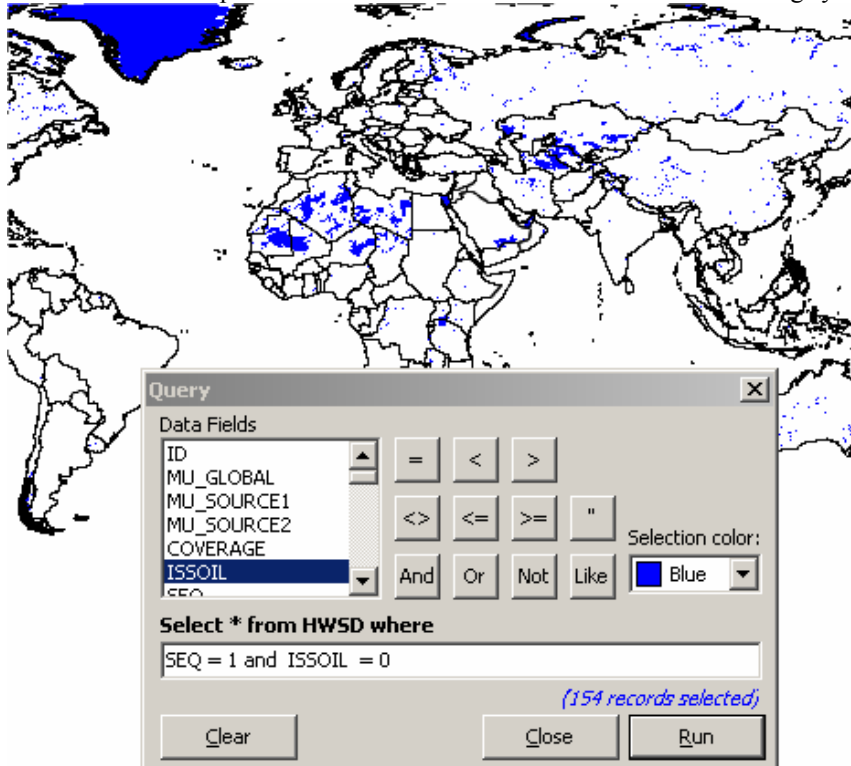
Query

Data Fields

ID
MU_GLOBAL
MU_SOURCE1
MU_SOURCE2
COVERAGE
ISSOIL
SEQ

=
<
>
<>
<=
>=
"
And
Or
Not
Like

Selection color:
Blue

Select * from HWSD where

SEQ = 1 and ISSOIL = 0

(154 records selected)

Clear
Close
Run